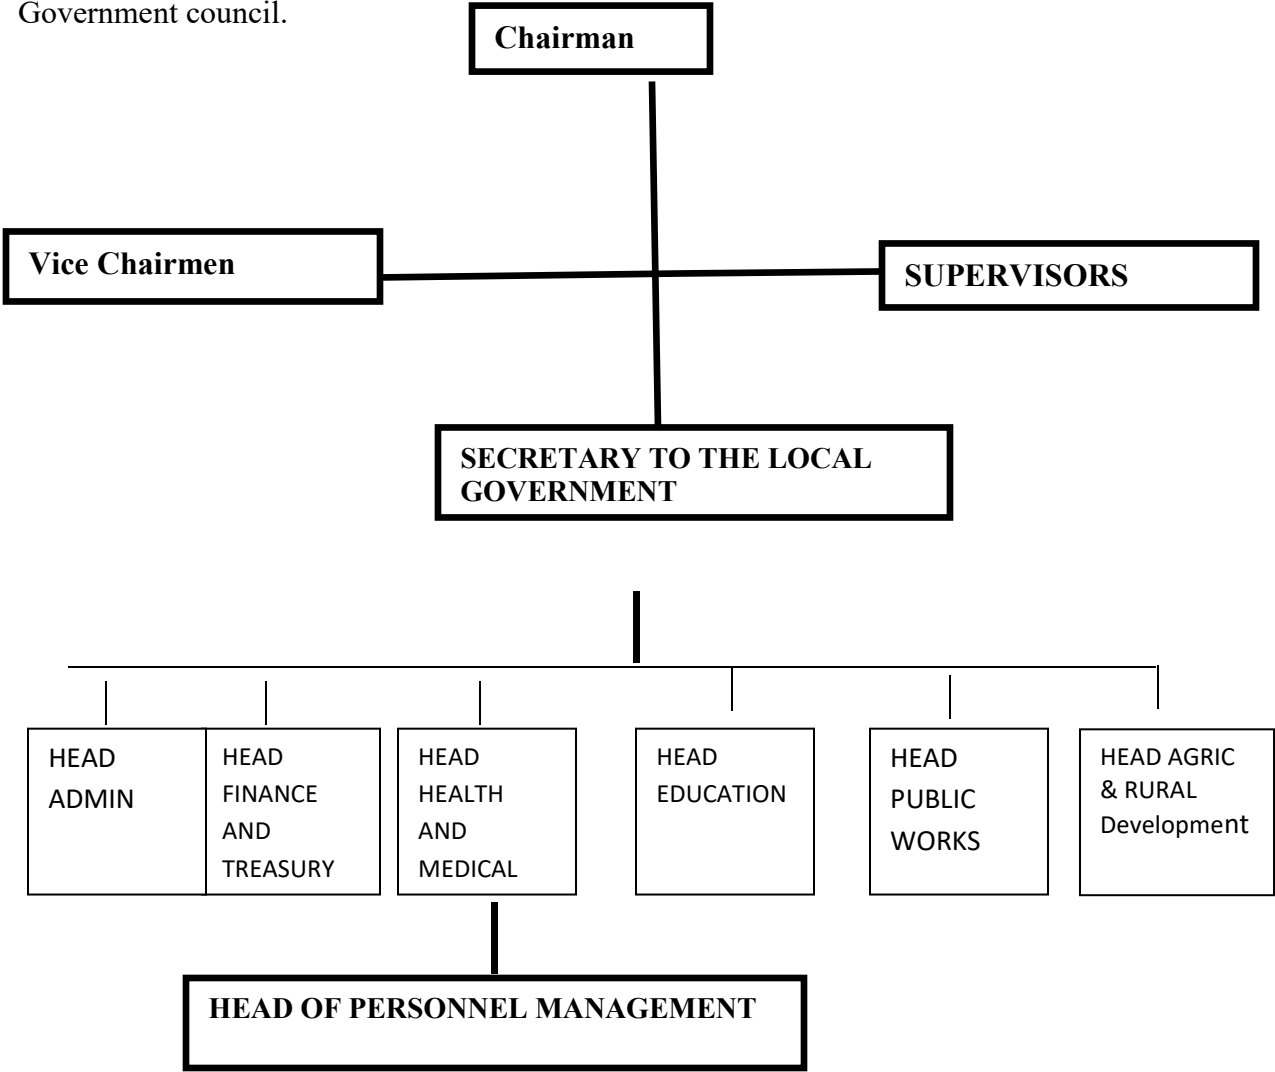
Government council.

Chairman

Vice Chairmen

SUPERVISORS

SECRETARY TO THE LOCAL GOVERNMENT

HEAD ADMIN

HEAD FINANCE AND TREASURY

HEAD HEALTH AND MEDICAL

HEAD EDUCATION

HEAD PUBLIC WORKS

HEAD AGRIC & RURAL Development

HEAD OF PERSONNEL MANAGEMENT